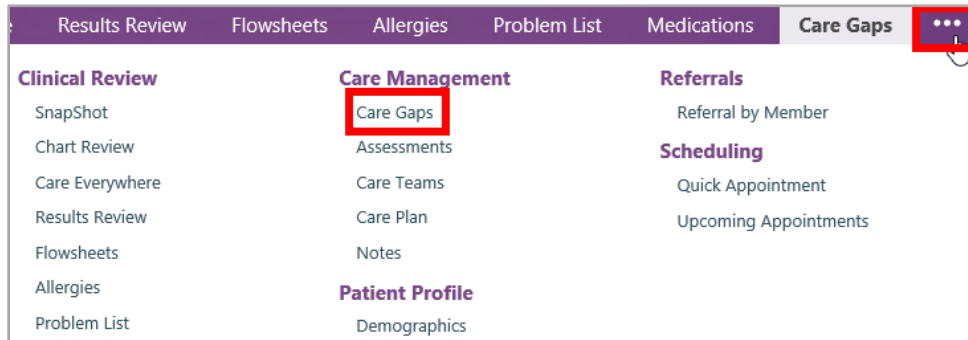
Results Review Flowsheets Allergies Problem List Medications Care Gaps •••

Clinical Review
SnapShot
Chart Review
Care Everywhere
Results Review
Flowsheets
Allergies
Problem List

Care Management
Care Gaps
Assessments
Care Teams
Care Plan
Notes

Patient Profile
Demographics

Referrals
Referral by Member

Scheduling
Quick Appointment
Upcoming Appointments